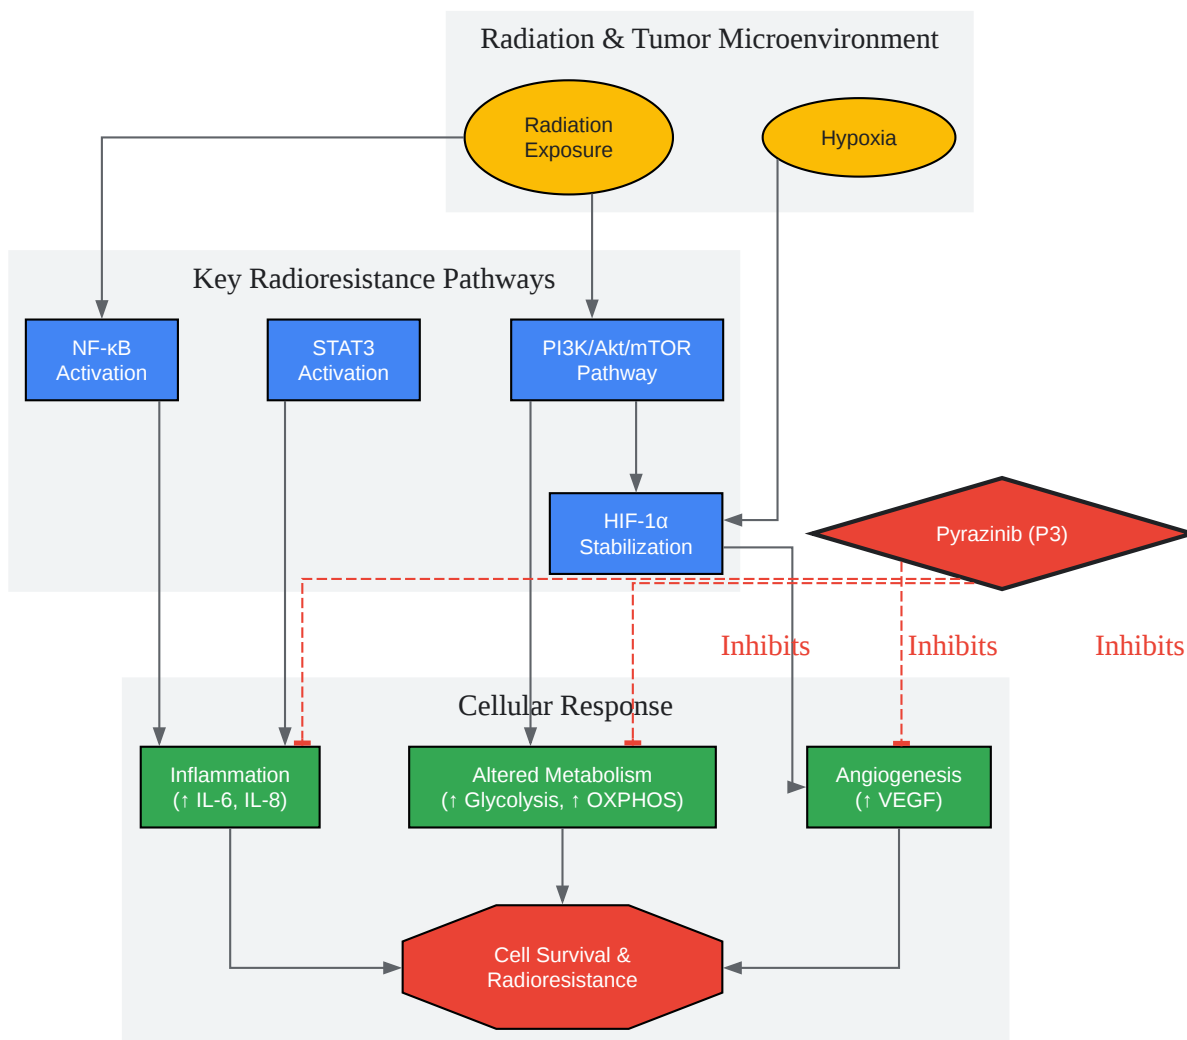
Radiation & Tumor Microenvironment

Radiation Exposure

Hypoxia

Key Radioresistance Pathways

NF-κB Activation

STAT3 Activation

PI3K/Akt/mTOR Pathway

HIF-1α Stabilization

Pyrazinib (P3)

Inhibits

Inhibits

Inhibits

Cellular Response

Inflammation (↑ IL-6, IL-8)

Altered Metabolism (↑ Glycolysis, ↑ OXPHOS)

Angiogenesis (↑ VEGF)

Cell Survival & Radioresistance